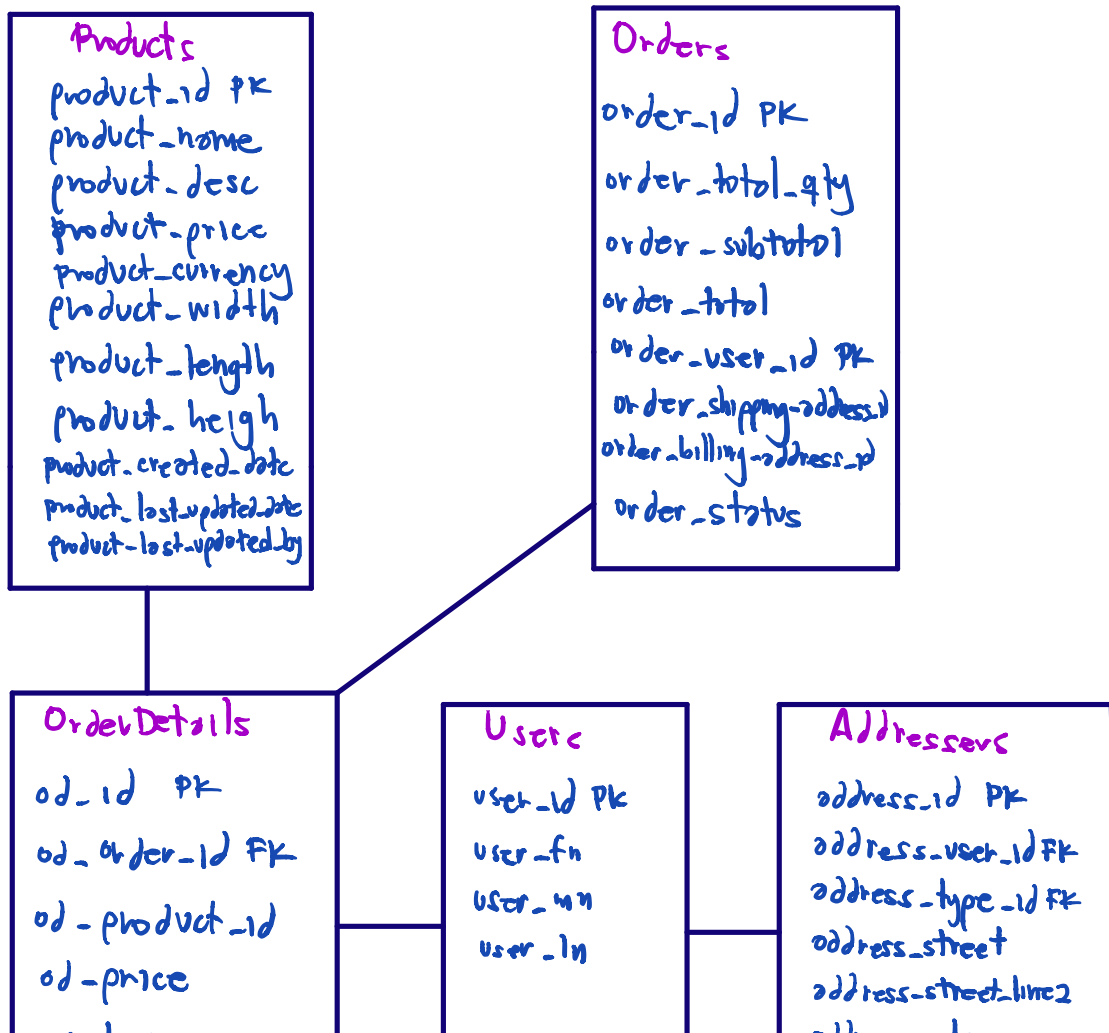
Products
product_id PK
product_name
product_desc
product_price
product_currency
product_width
product_length
product_heigh
product_created_date
product_last_updated_date
product_last_updated_by

Orders
order_id PK
order_total_qty
order_subtotal
order_total
order_user_id PK
order_shipping_address_id
order_billing_address_id
order_status

OrderDetails
od_id PK
od_order_id FK
od_product_id
od_price
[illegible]

Users
user_id PK
user_fn
user_mn
user_ln

Addresses
address_id PK
address_user_id FK
address_type_id FK
address_street
address_street_line2
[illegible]